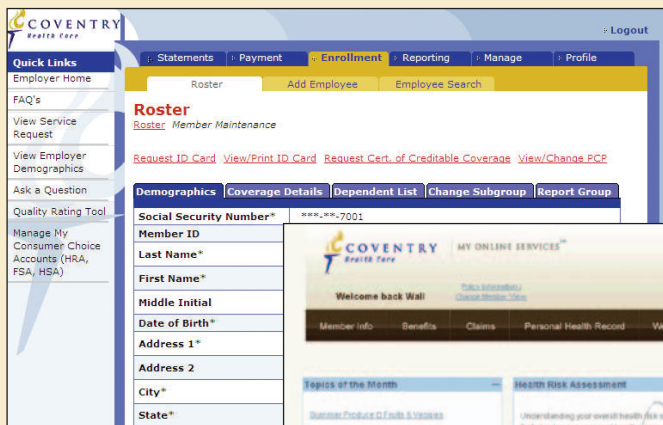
COVENTRY
Health Care

Logout

Quick Links
Employer Home
FAQ's
View Service Request
View Employer Demographics
Ask a Question
Quality Rating Tool
Manage My Consumer Choice Accounts (HRA, FSA, HSA)

Statements | Payment | Enrollment | Reporting | Manage | Profile

Roster | Add Employee | Employee Search

Roster
Roster Member Maintenance

Request ID Card View/Print ID Card Request Cert. of Creditable Coverage View/Change PCP

Demographics | Coverage Details | Dependent List | Change Subgroup | Report Group

| Social Security Number* | \*\*\*-\*\*-7001 |
|---|---|
| Member ID | |
| Last Name* | |
| First Name* | |
| Middle Initial | |
| Date of Birth* | |
| Address 1* | |
| Address 2 | |
| City* | |
| State* | |

COVENTRY
Health Care
MY ONLINE SERVICES

Welcome back Wall
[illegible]
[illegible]

Member Info | Benefits | Claims | Personal Health Record | W

Topics of the Month
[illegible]

Health Risk Assessment
Understanding your overall health risk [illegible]